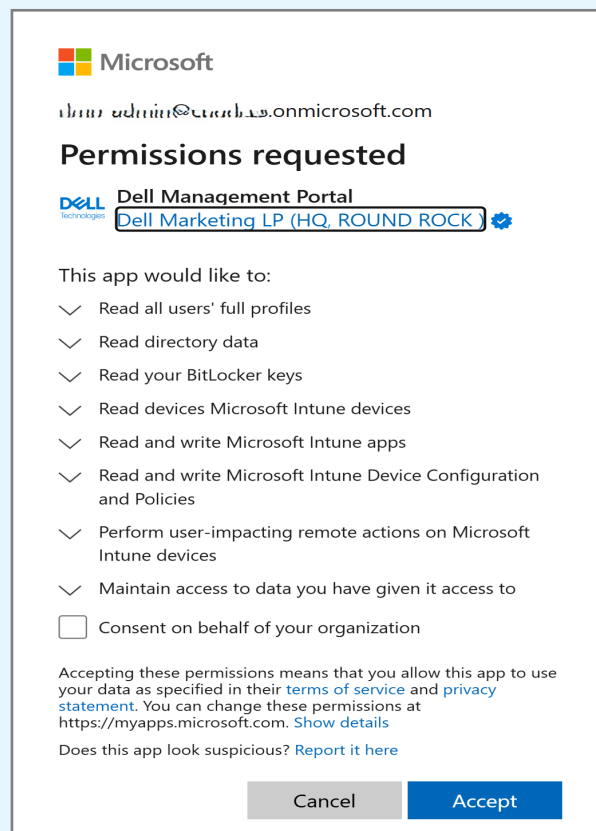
Microsoft

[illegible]admin@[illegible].onmicrosoft.com

Permissions requested

DELL Technologies

Dell Management Portal
Dell Marketing LP (HQ, ROUND ROCK )

This app would like to:

Read all users' full profiles

Read directory data

Read your BitLocker keys

Read devices Microsoft Intune devices

Read and write Microsoft Intune apps

Read and write Microsoft Intune Device Configuration and Policies

Perform user-impacting remote actions on Microsoft Intune devices

Maintain access to data you have given it access to

Consent on behalf of your organization

Accepting these permissions means that you allow this app to use your data as specified in their terms of service and privacy statement. You can change these permissions at https://myapps.microsoft.com. Show details

Does this app look suspicious? Report it here

Cancel

Accept